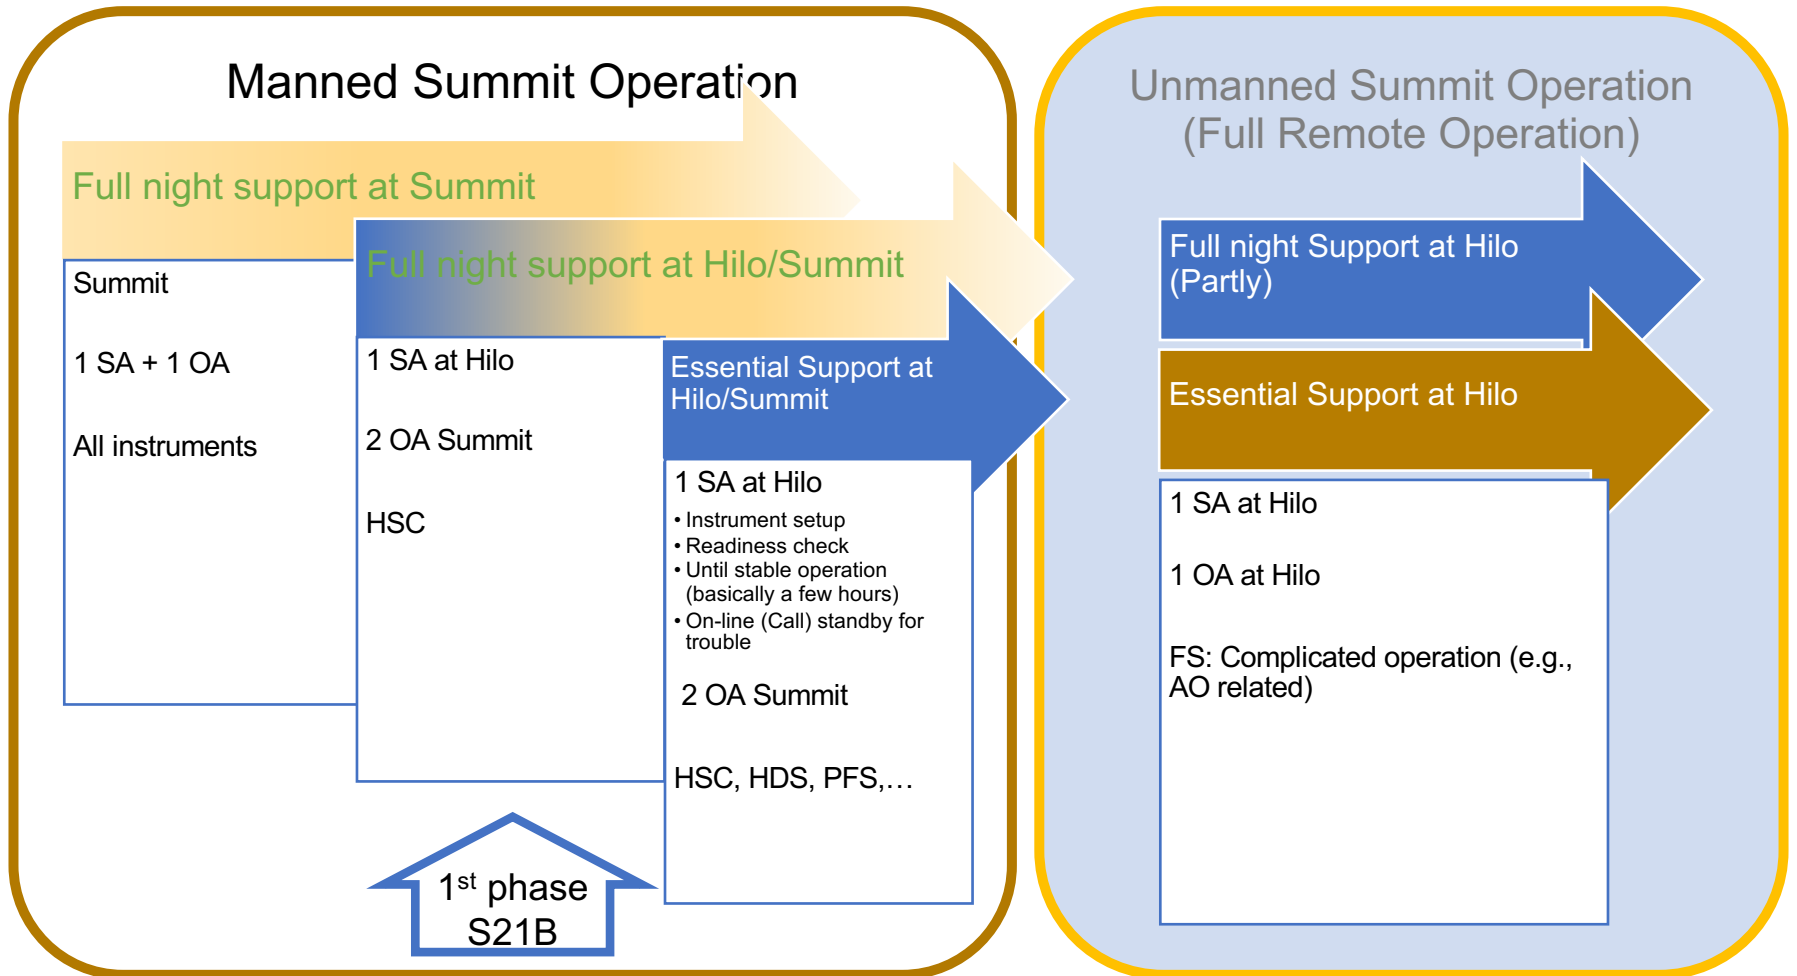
Manned Summit Operation

Full night support at Summit

Summit

1 SA + 1 OA

All instruments

Full night support at Hilo/Summit

1 SA at Hilo

2 OA Summit

HSC

Essential Support at Hilo/Summit

1 SA at Hilo
• Instrument setup
• Readiness check
• Until stable operation (basically a few hours)
• On-line (Call) standby for trouble

2 OA Summit

HSC, HDS, PFS,…

1$^{st}$ phase
S21B

Unmanned Summit Operation
(Full Remote Operation)

Full night Support at Hilo (Partly)

Essential Support at Hilo

1 SA at Hilo

1 OA at Hilo

FS: Complicated operation (e.g., AO related)